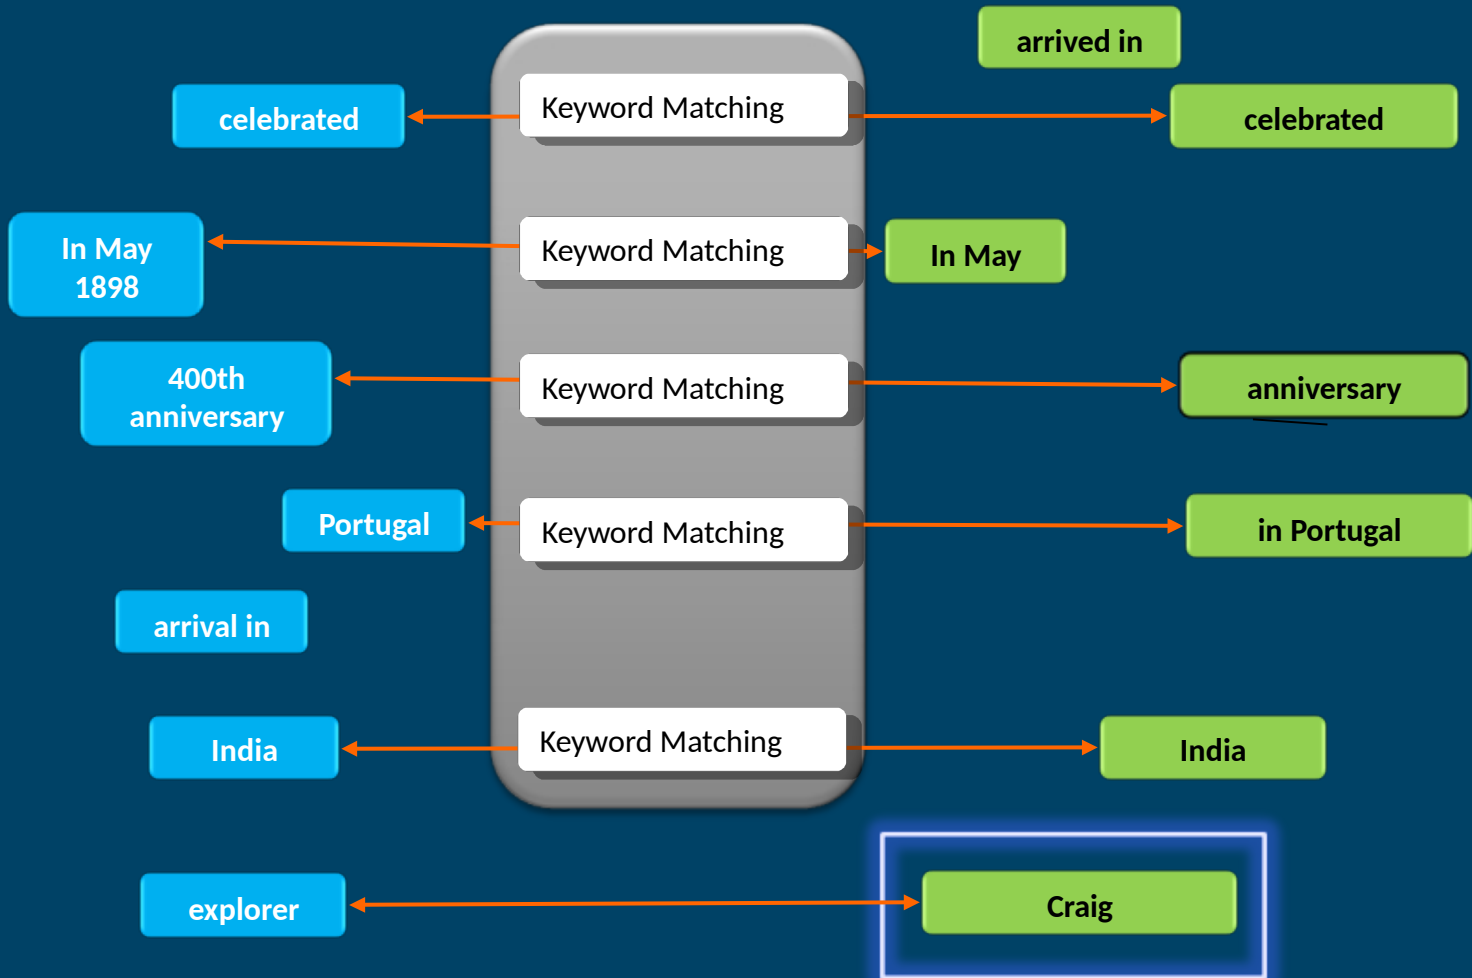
arrived in

celebrated

Keyword Matching

celebrated

In May 1898

Keyword Matching

In May

400th anniversary

Keyword Matching

anniversary

Portugal

Keyword Matching

in Portugal

arrival in

India

Keyword Matching

India

explorer

Craig